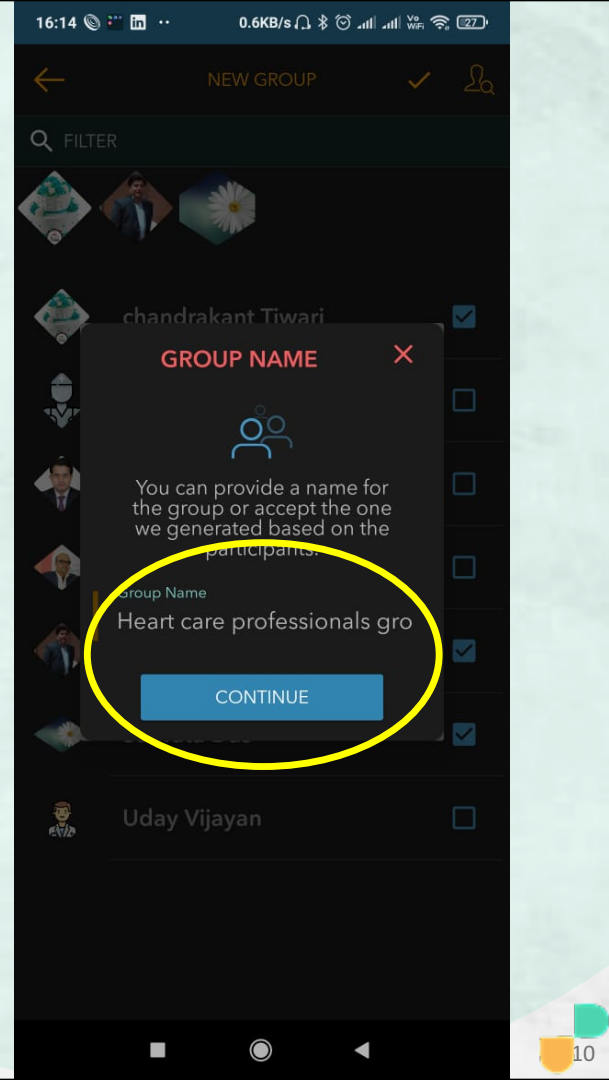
16:14 0.6KB/s 27

NEW GROUP

FILTER

chandrakant Tiwari

GROUP NAME

You can provide a name for the group or accept the one we generated based on the participants.

Group Name

Heart care professionals gro

CONTINUE

Uday Vijayan

10